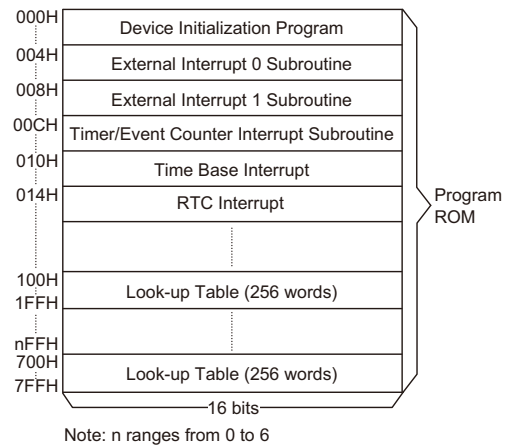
000H
Device Initialization Program
004H
External Interrupt 0 Subroutine
008H
External Interrupt 1 Subroutine
00CH
Timer/Event Counter Interrupt Subroutine
010H
Time Base Interrupt
014H
RTC Interrupt
100H
Look-up Table (256 words)
1FFH
nFFH
700H
Look-up Table (256 words)
7FFH
16 bits

Program ROM

Note: n ranges from 0 to 6